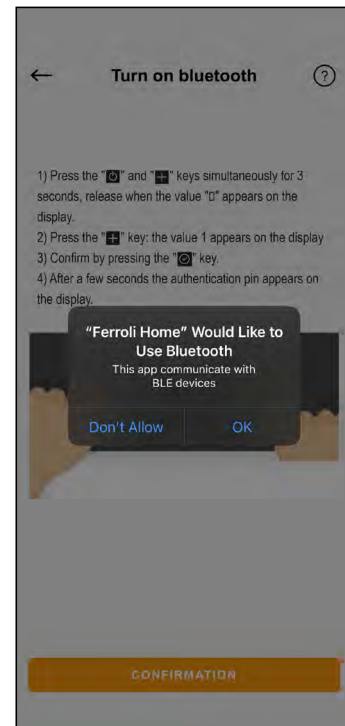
←

Turn on bluetooth

?

1) Press the "" and "+" keys simultaneously for 3 seconds, release when the value "0" appears on the display.
2) Press the "+" key: the value 1 appears on the display
3) Confirm by pressing the "" key.
4) After a few seconds the authentication pin appears on the display.

"Ferroli Home" Would Like to Use Bluetooth

This app communicate with BLE devices

Don't Allow

OK

CONFIRMATION